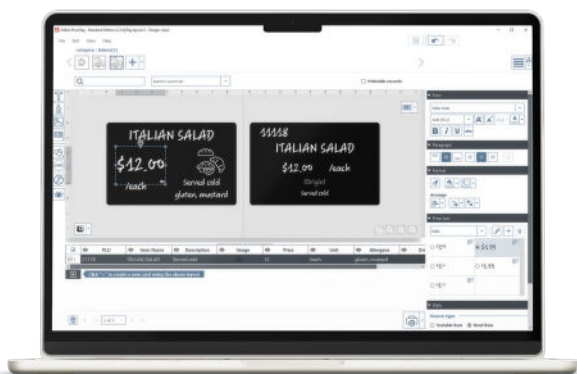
ITALIAN SALAD

$12.00
/each

Served cold
gluten, mustard

11118
ITALIAN SALAD

$12.00 /each

Served cold

| PLU | Item Name | Description | Image | Price | Unit | Allergens |
|---|---|---|---|---|---|---|
| 11118 | ITALIAN SALAD | Served cold | | 12 | /each | gluten, mustard |

Click "+" to create a new card using the above layout

File Edit View Help

Category: Bakery(1)

Hideable records

Text

Paragraph

Format

Price text

$12.00

$12.00

$12.00

$12.00

Data

Available Here

Read Here